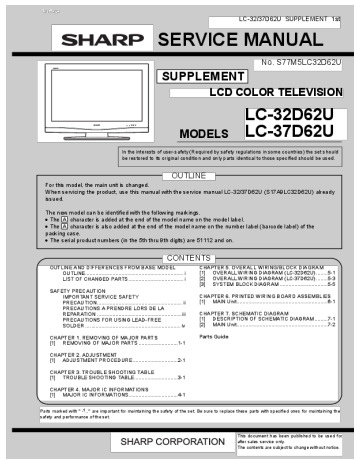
LC-32/37D62U SUPPLEMENT 1st

SHARP SERVICE MANUAL

No. S77M5LC32D62U

SUPPLEMENT

LCD COLOR TELEVISION

MODELS LC-32D62U LC-37D62U

In the interests of user-safety (Required by safety regulations in some countries) the set should be restored to its original condition and only parts identical to those specified should be used.

OUTLINE

For this model, the main unit is changed. When servicing the product, use this manual with the service manual LC-32/37D62U (S17Y4LC32D62U) already issued.

The new model can be identified with the following markings.
• The A character is added at the end of the model name on the model label.
• The A character is also added at the end of the model name on the number label (barcode label) of the packing case.
• The serial product numbers (in the 5th thru 8th digits) are 51112 and on.

CONTENTS

OUTLINE AND DIFFERENCES FROM BASE MODEL
OUTLINE .......... i
LIST OF CHANGED PARTS .......... i

SAFETY PRECAUTION
IMPORTANT SERVICE SAFETY PRECAUTION .......... ii
PRECAUTIONS A PRENDRE LORS DE LA REPARATION .......... iii
PRECAUTIONS FOR USING LEAD-FREE SOLDER .......... iv

CHAPTER 1. REMOVING OF MAJOR PARTS
[1] REMOVING OF MAJOR PARTS .......... 1-1

CHAPTER 2. ADJUSTMENT
[1] ADJUSTMENT PROCEDURE .......... 2-1

CHAPTER 3. TROUBLE SHOOTING TABLE
[1] TROUBLE SHOOTING TABLE .......... 3-1

CHAPTER 4. MAJOR IC INFORMATIONS
[1] MAJOR IC INFORMATIONS .......... 4-1

CHAPTER 5. OVERALL WIRING/BLOCK DIAGRAM
[1] OVERALL WIRING DIAGRAM (LC-32D62U) .......... 5-1
[2] OVERALL WIRING DIAGRAM (LC-37D62U) .......... 5-3
[3] SYSTEM BLOCK DIAGRAM .......... 5-5

CHAPTER 6. PRINTED WIRING BOARD ASSEMBLIES
[1] MAIN Unit .......... 6-1

CHAPTER 7. SCHEMATIC DIAGRAM
[1] DESCRIPTION OF SCHEMATIC DIAGRAM .......... 7-1
[2] MAIN Unit .......... 7-2

Parts Guide

Parts marked with "⚠" are important for maintaining the safety of the set. Be sure to replace these parts with specified ones for maintaining the safety and performance of the set.

SHARP CORPORATION

This document has been published to be used for after sales service only. The contents are subject to change without notice.